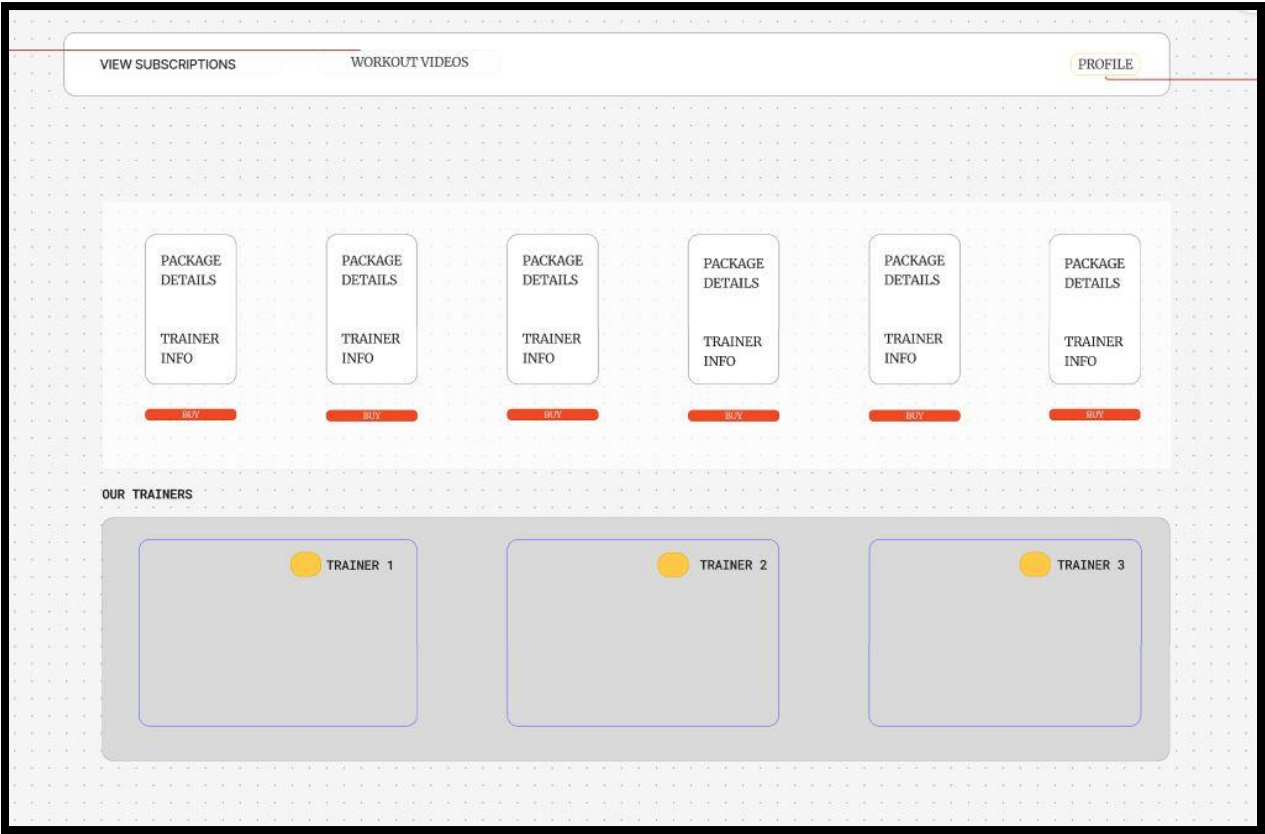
VIEW SUBSCRIPTIONS
WORKOUT VIDEOS
PROFILE

PACKAGE DETAILS

TRAINER INFO

BUY

PACKAGE DETAILS

TRAINER INFO

BUY

PACKAGE DETAILS

TRAINER INFO

BUY

PACKAGE DETAILS

TRAINER INFO

BUY

PACKAGE DETAILS

TRAINER INFO

BUY

PACKAGE DETAILS

TRAINER INFO

BUY

OUR TRAINERS

TRAINER 1

TRAINER 2

TRAINER 3